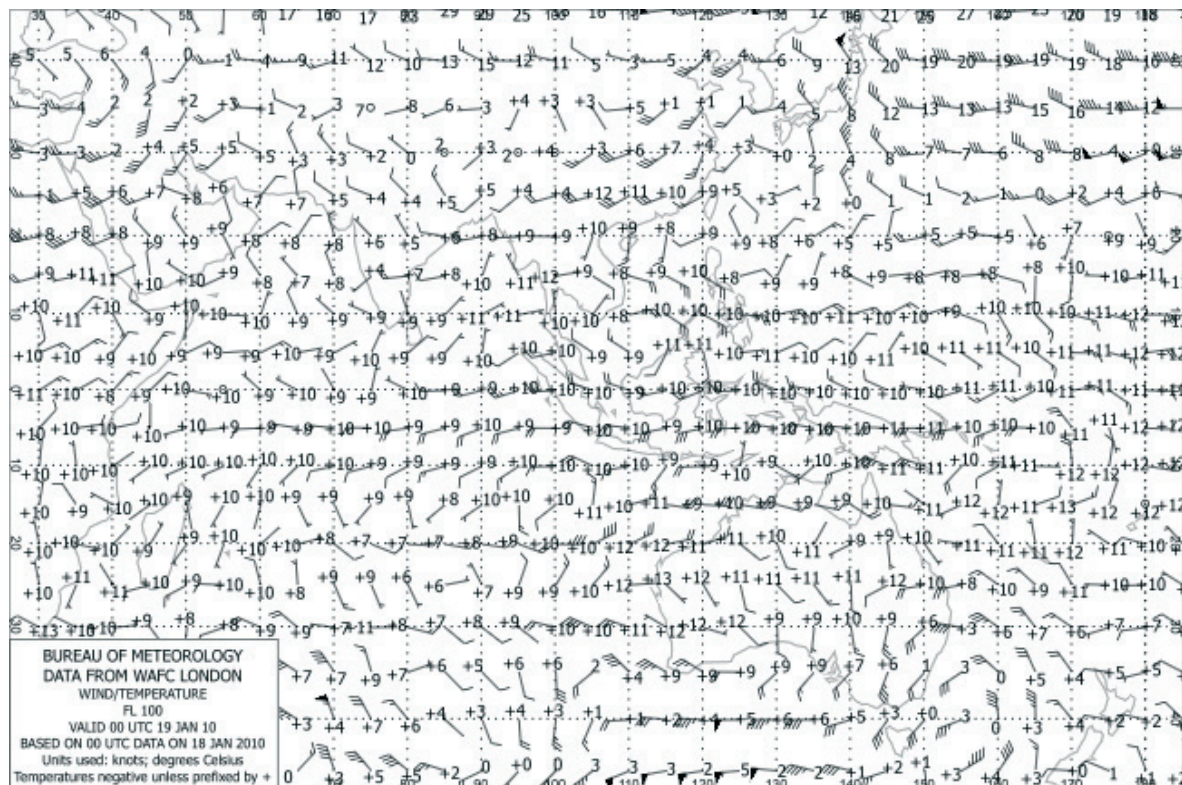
BUREAU OF METEOROLOGY
DATA FROM WAFC LONDON
WIND/TEMPERATURE
FL 100
VALID 00 UTC 19 JAN 10
BASED ON 00 UTC DATA ON 18 JAN 2010
Units used: knots; degrees Celsius
Temperatures negative unless prefixed by +